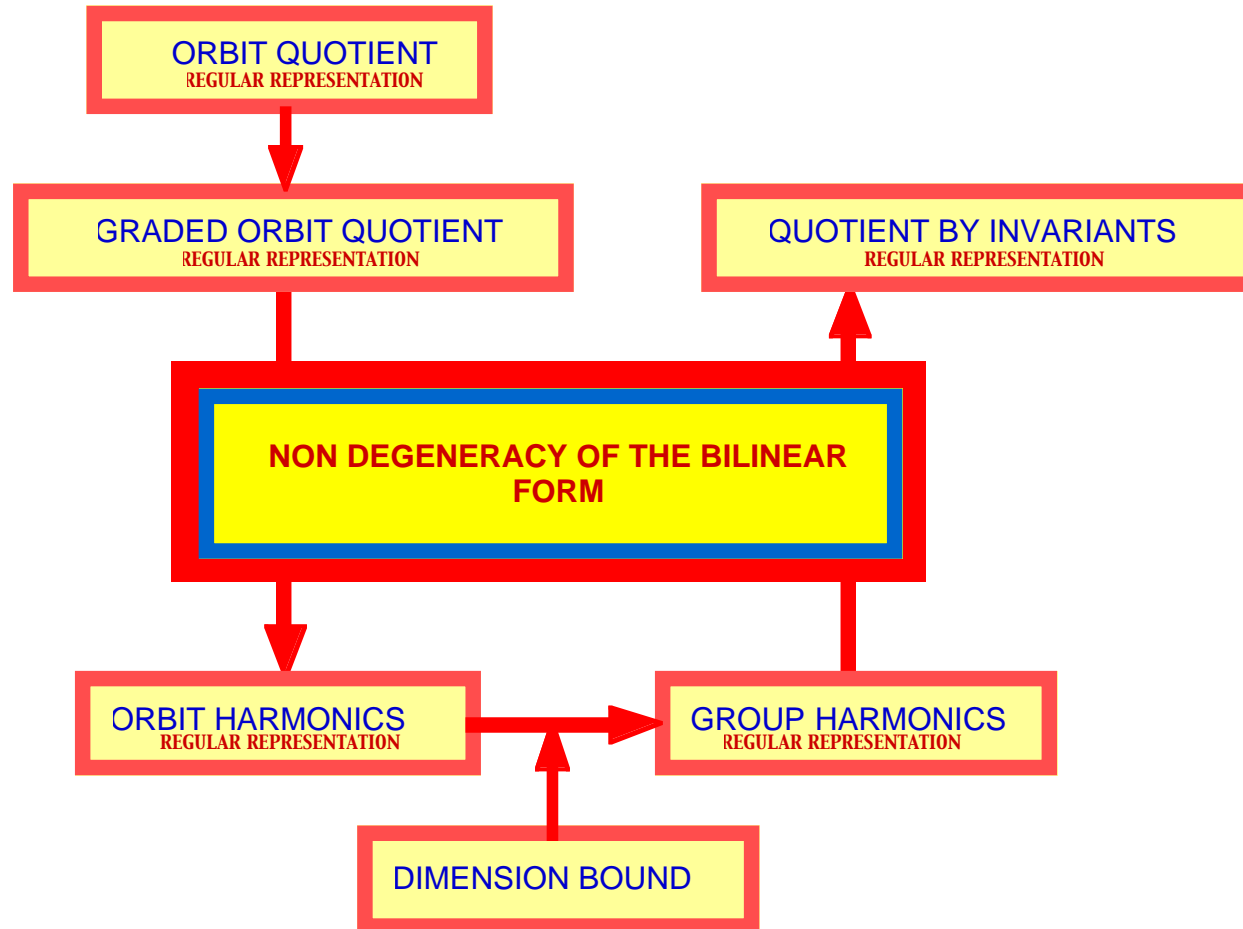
ORBIT QUOTIENT
REGULAR REPRESENTATION

GRADED ORBIT QUOTIENT
REGULAR REPRESENTATION

QUOTIENT BY INVARIANTS
REGULAR REPRESENTATION

NON DEGENERACY OF THE BILINEAR FORM

ORBIT HARMONICS
REGULAR REPRESENTATION

GROUP HARMONICS
REGULAR REPRESENTATION

DIMENSION BOUND